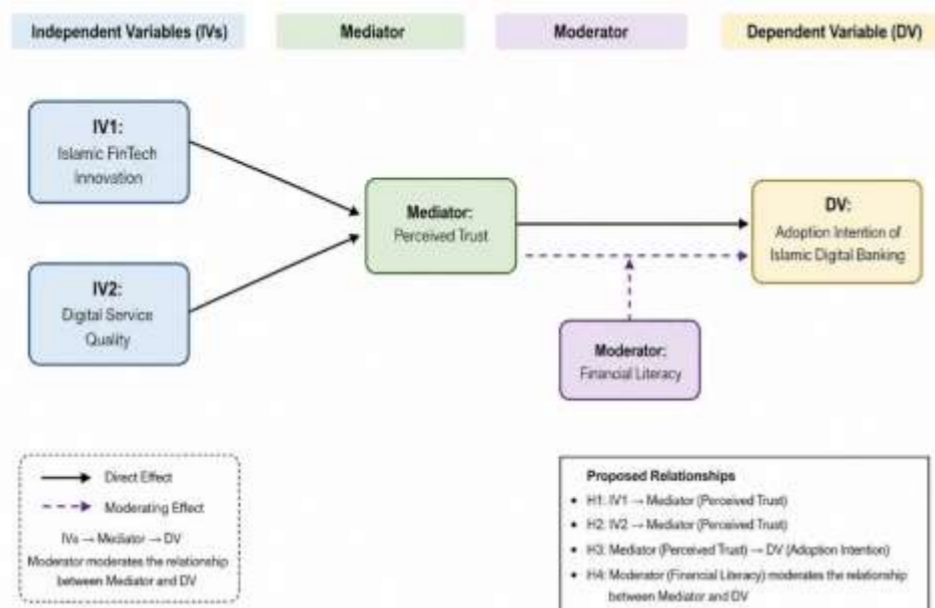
Independent Variables (IVs)

Mediator

Moderator

Dependent Variable (DV)

IV1:
Islamic FinTech Innovation

IV2:
Digital Service Quality

Mediator:
Perceived Trust

DV:
Adoption Intention of Islamic Digital Banking

Moderator:
Financial Literacy

Direct Effect

Moderating Effect

IVs → Mediator → DV

Moderator moderates the relationship between Mediator and DV

Proposed Relationships

• H1: IV1 → Mediator (Perceived Trust)
• H2: IV2 → Mediator (Perceived Trust)
• H3: Mediator (Perceived Trust) → DV (Adoption Intention)
• H4: Moderator (Financial Literacy) moderates the relationship between Mediator and DV